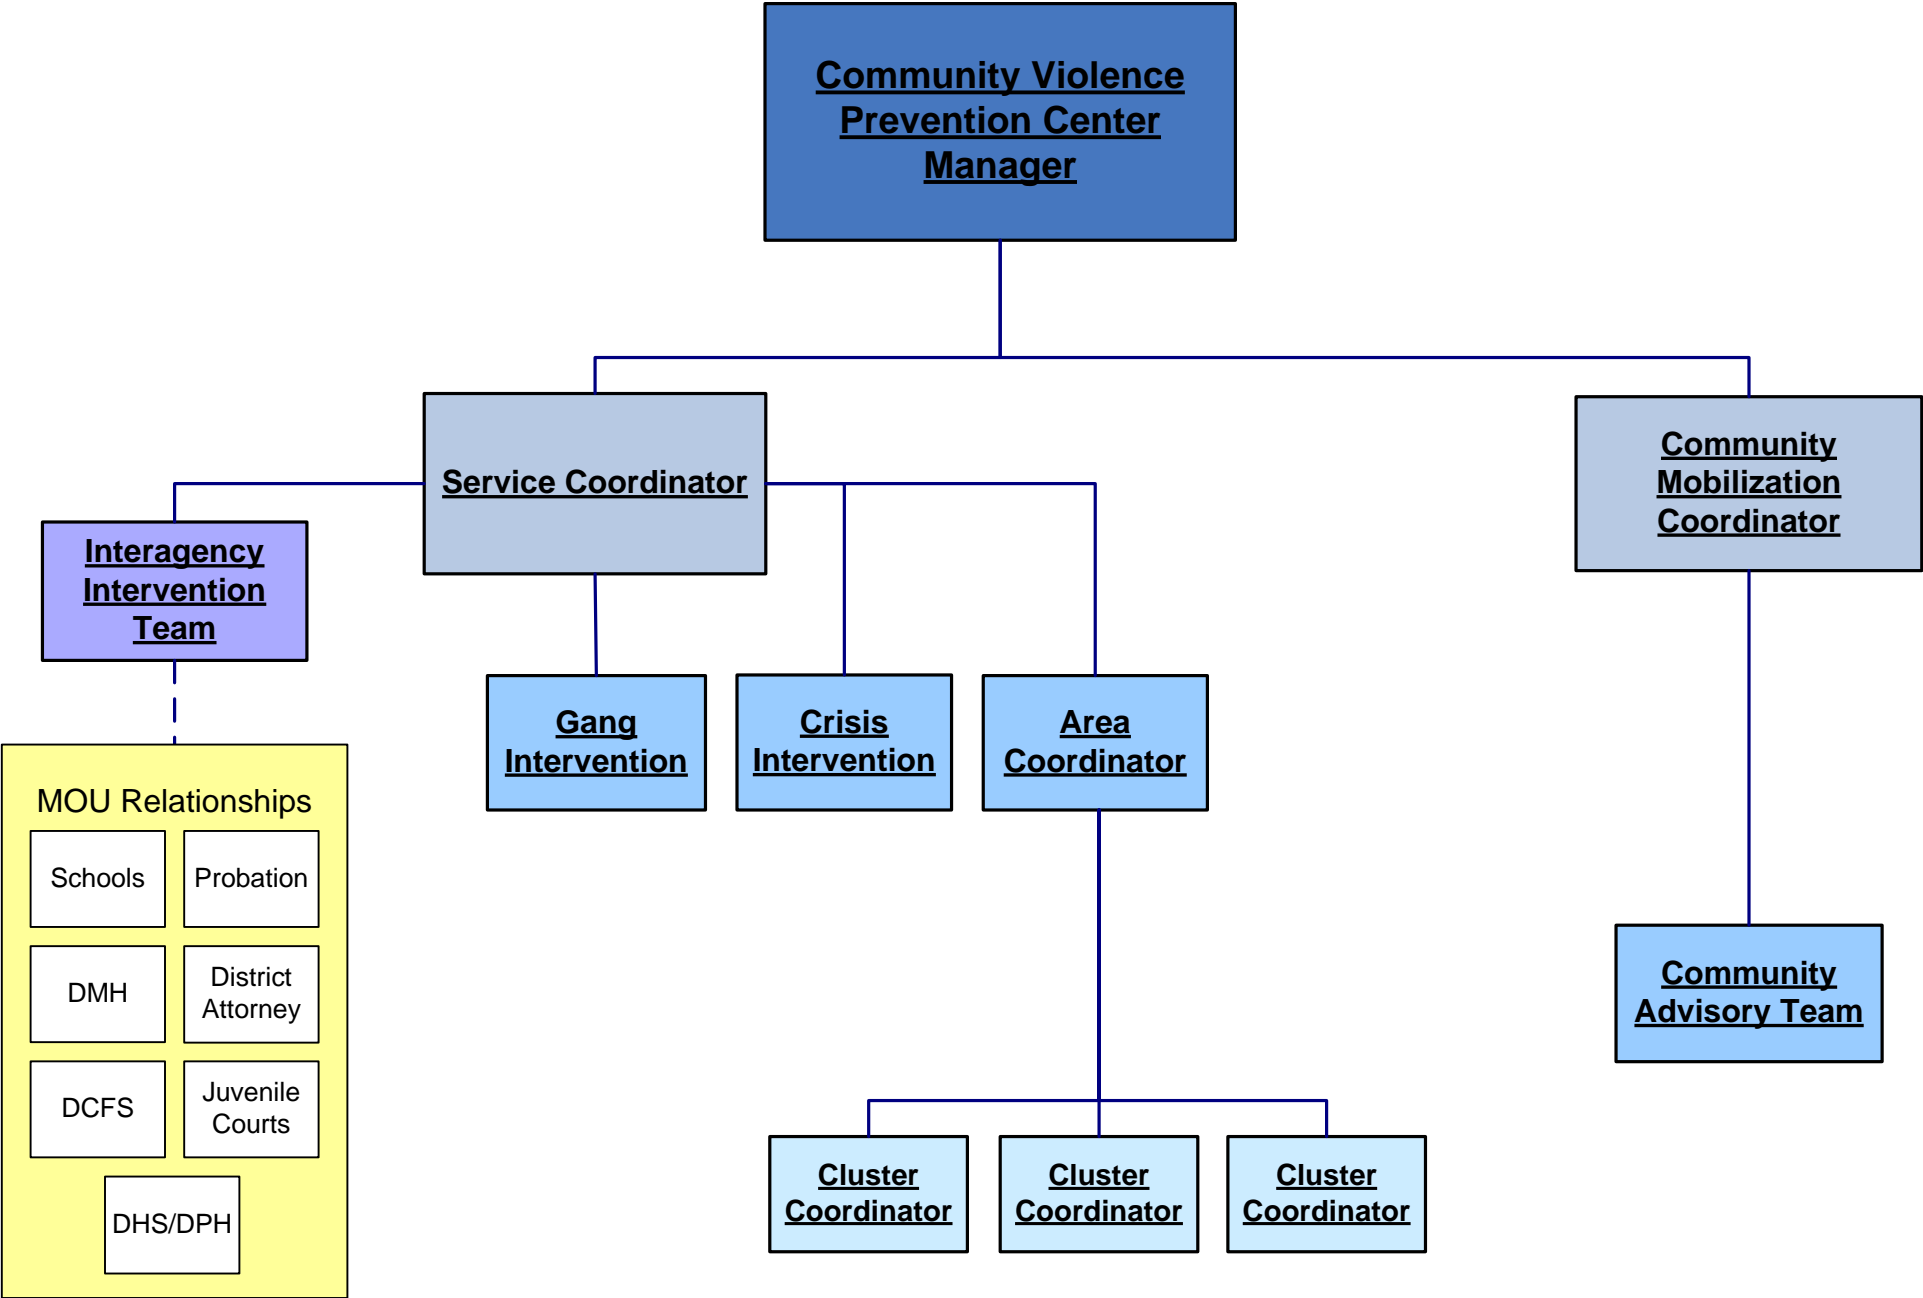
Community Violence Prevention Center Manager

Service Coordinator

Community Mobilization Coordinator

Interagency Intervention Team

Gang Intervention

Crisis Intervention

Area Coordinator

MOU Relationships

Schools

Probation

DMH

District Attorney

DCFS

Juvenile Courts

DHS/DPH

Community Advisory Team

Cluster Coordinator

Cluster Coordinator

Cluster Coordinator